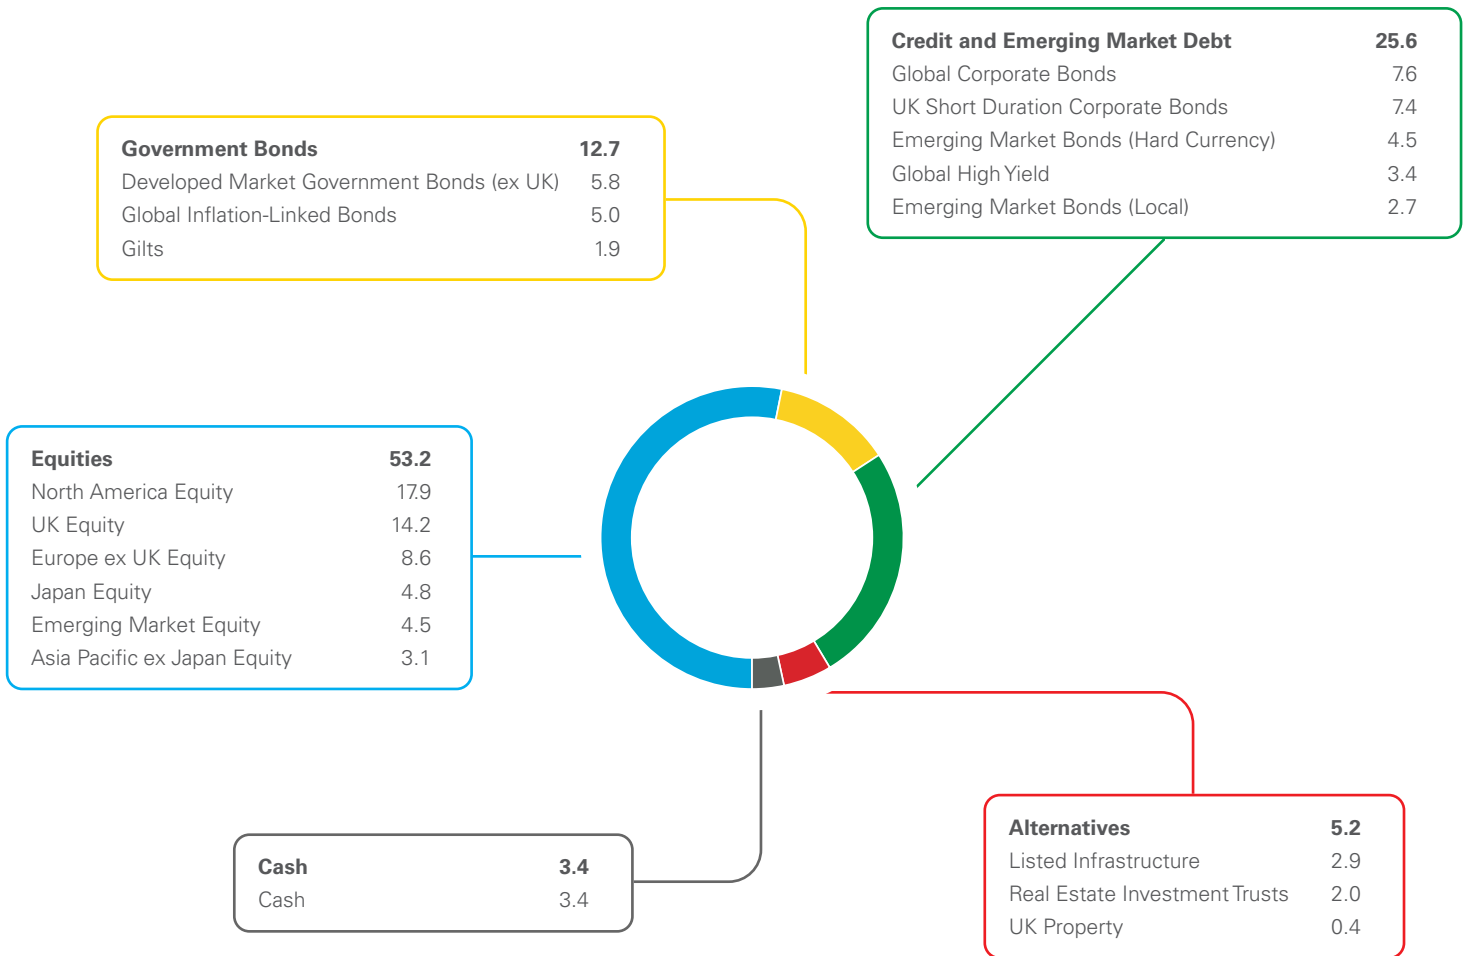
| Credit and Emerging Market Debt | 25.6 |
|---|---|
| Global Corporate Bonds | 7.6 |
| UK Short Duration Corporate Bonds | 7.4 |
| Emerging Market Bonds (Hard Currency) | 4.5 |
| Global High Yield | 3.4 |
| Emerging Market Bonds (Local) | 2.7 |

| Government Bonds | 12.7 |
|---|---|
| Developed Market Government Bonds (ex UK) | 5.8 |
| Global Inflation-Linked Bonds | 5.0 |
| Gilts | 1.9 |

| Equities | 53.2 |
|---|---|
| North America Equity | 17.9 |
| UK Equity | 14.2 |
| Europe ex UK Equity | 8.6 |
| Japan Equity | 4.8 |
| Emerging Market Equity | 4.5 |
| Asia Pacific ex Japan Equity | 3.1 |

| Cash | 3.4 |
|---|---|
| Cash | 3.4 |

| Alternatives | 5.2 |
|---|---|
| Listed Infrastructure | 2.9 |
| Real Estate Investment Trusts | 2.0 |
| UK Property | 0.4 |